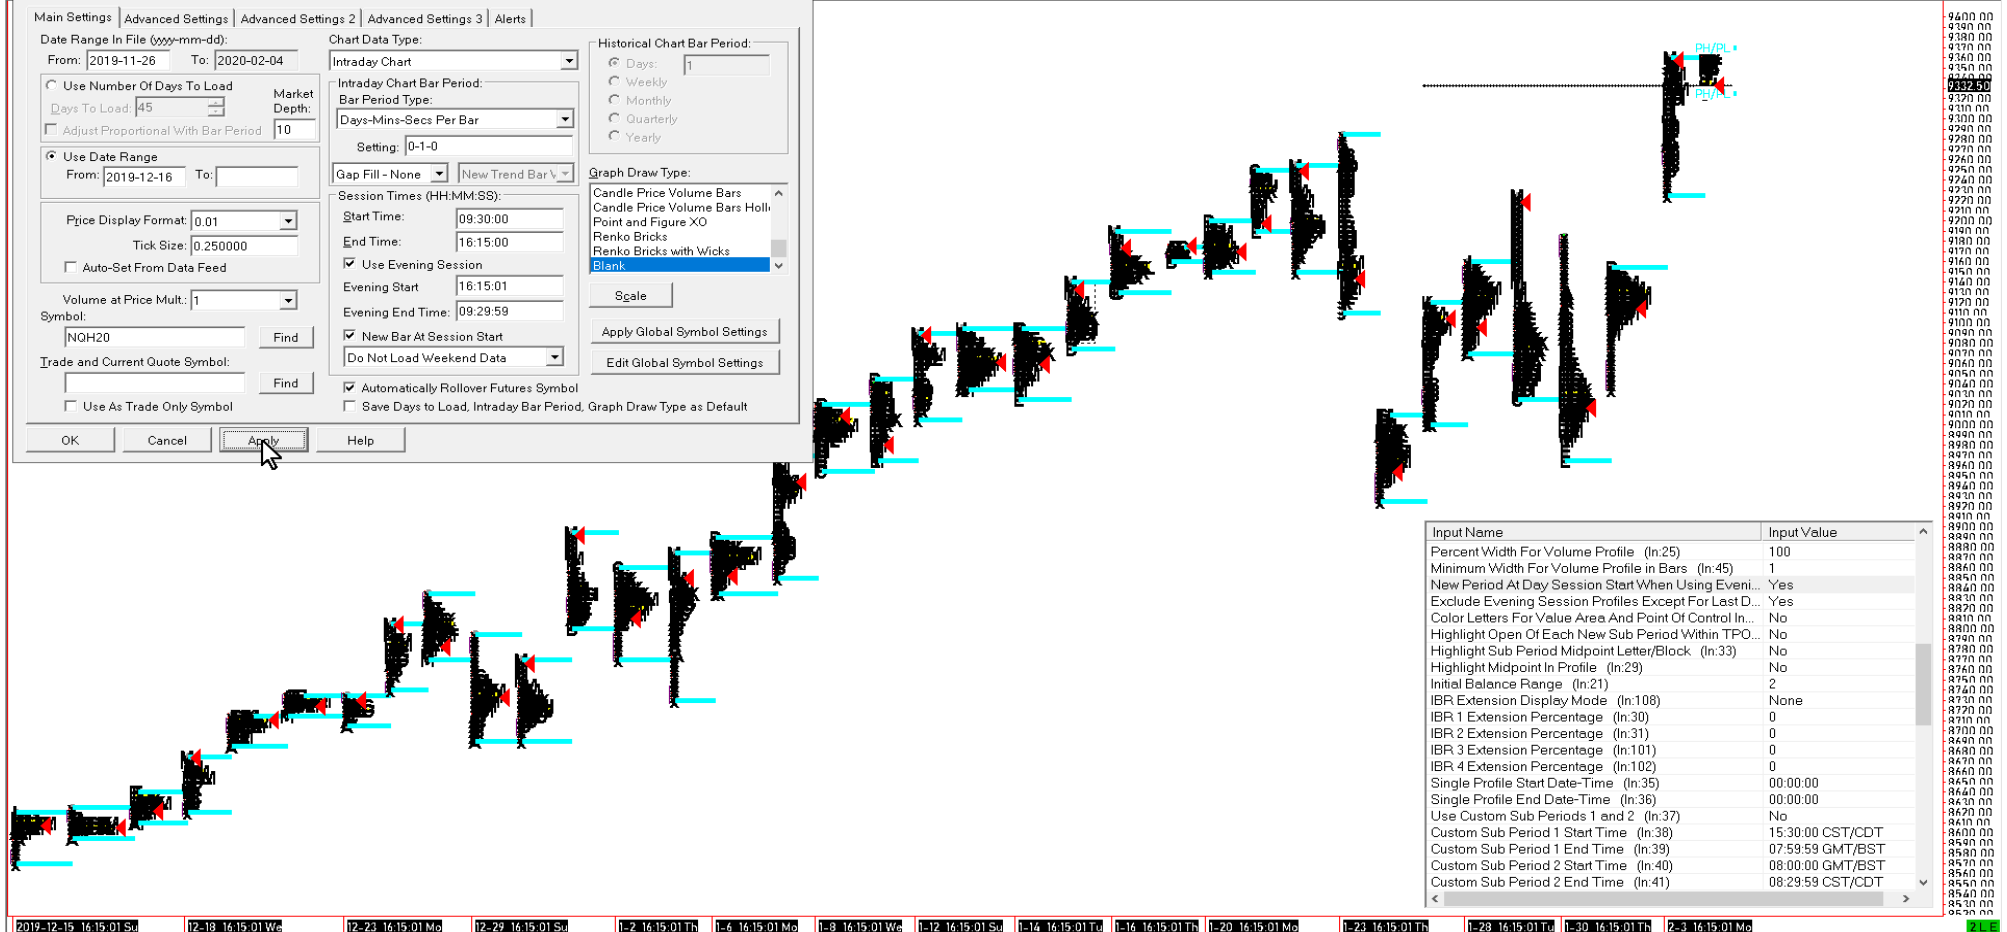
Main Settings | Advanced Settings | Advanced Settings 2 | Advanced Settings 3 | Alerts

Date Range In File (yyyy-mm-dd):
From: 2019-11-26 To: 2020-02-04
Use Number Of Days To Load
Days To Load: 45
Market Depth: 10
Adjust Proportional With Bar Period
Use Date Range
From: 2019-12-16 To:
Price Display Format: 0.01
Tick Size: 0.250000
Auto-Set From Data Feed
Volume at Price Mult.: 1
Symbol:
NQH20 Find
Trade and Current Quote Symbol:
Find
Use As Trade Only Symbol

Chart Data Type:
Intraday Chart
Intraday Chart Bar Period:
Bar Period Type:
Days-Mins-Secs Per Bar
Setting: 0-1-0
Gap Fill - None
New Trend Bar V
Session Times (HH:MM:SS):
Start Time: 09:30:00
End Time: 16:15:00
Use Evening Session
Evening Start 16:15:01
Evening End Time: 09:29:59
New Bar At Session Start
Do Not Load Weekend Data
Automatically Rollover Futures Symbol
Save Days to Load, Intraday Bar Period, Graph Draw Type as Default

Historical Chart Bar Period:
Days: 1
Weekly
Monthly
Quarterly
Yearly
Graph Draw Type:
Candle Price Volume Bars
Candle Price Volume Bars Holl
Point and Figure XO
Renko Bricks
Renko Bricks with Wicks
Blank
Scale
Apply Global Symbol Settings
Edit Global Symbol Settings

OK Cancel Apply Help

PH/PL
PH/PL

| Input Name | Input Value |
|---|---|
| Percent Width For Volume Profile (In:25) | 100 |
| Minimum Width For Volume Profile in Bars (In:45) | 1 |
| New Period At Day Session Start When Using Eveni... | Yes |
| Exclude Evening Session Profiles Except For Last D... | Yes |
| Color Letters For Value Area And Point Of Control In... | No |
| Highlight Open Of Each New Sub Period Within TPO... | No |
| Highlight Sub Period Midpoint Letter/Block (In:33) | No |
| Highlight Midpoint In Profile (In:29) | No |
| Initial Balance Range (In:21) | 2 |
| IBR Extension Display Mode (In:108) | None |
| IBR 1 Extension Percentage (In:30) | 0 |
| IBR 2 Extension Percentage (In:31) | 0 |
| IBR 3 Extension Percentage (In:101) | 0 |
| IBR 4 Extension Percentage (In:102) | 0 |
| Single Profile Start Date-Time (In:35) | 00:00:00 |
| Single Profile End Date-Time (In:36) | 00:00:00 |
| Use Custom Sub Periods 1 and 2 (In:37) | No |
| Custom Sub Period 1 Start Time (In:38) | 15:30:00 CST/CDT |
| Custom Sub Period 1 End Time (In:39) | 07:59:59 GMT/BST |
| Custom Sub Period 2 Start Time (In:40) | 08:00:00 GMT/BST |
| Custom Sub Period 2 End Time (In:41) | 08:29:59 CST/CDT |

9400.00 9390.00 9380.00 9370.00 9360.00 9350.00 9332.50 9320.00 9310.00 9300.00 9290.00 9280.00 9270.00 9260.00 9250.00 9240.00 9230.00 9220.00 9210.00 9200.00 9190.00 9180.00 9170.00 9160.00 9150.00 9140.00 9130.00 9120.00 9110.00 9100.00 9090.00 9080.00 9070.00 9060.00 9050.00 9040.00 9030.00 9020.00 9010.00 9000.00 8990.00 8980.00 8970.00 8960.00 8950.00 8940.00 8930.00 8920.00 8910.00 8900.00 8890.00 8880.00 8870.00 8860.00 8850.00 8840.00 8830.00 8820.00 8810.00 8800.00 8790.00 8780.00 8770.00 8760.00 8750.00 8740.00 8730.00 8720.00 8710.00 8700.00 8690.00 8680.00 8670.00 8660.00 8650.00 8640.00 8630.00 8620.00 8610.00 8600.00 8590.00 8580.00 8570.00 8560.00 8550.00 8540.00 8530.00

2019-12-15 16:15:01 Su | 12-18 16:15:01 We | 12-23 16:15:01 Mo | 12-29 16:15:01 Su | 1-2 16:15:01 Th | 1-6 16:15:01 Mo | 1-8 16:15:01 We | 1-12 16:15:01 Su | 1-14 16:15:01 Tu | 1-16 16:15:01 Th | 1-20 16:15:01 Mo | 1-23 16:15:01 Th | 1-28 16:15:01 Tu | 1-30 16:15:01 Th | 2-3 16:15:01 Mo
2 LE